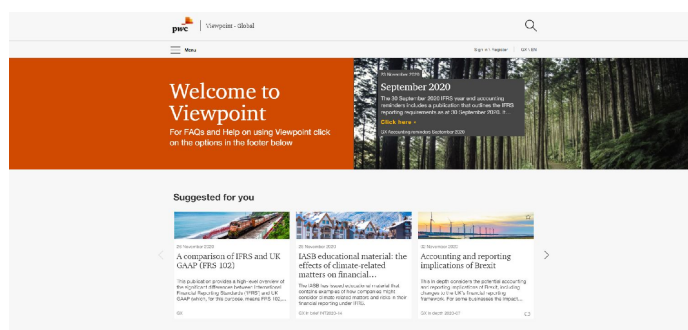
pwc | Viewpoint - Global

Menu

Sign in | Register GX | EN

Welcome to Viewpoint

For FAQs and Help on using Viewpoint click on the options in the footer below

30 November 2020

September 2020

The 30 September 2020 IFRS year end accounting reminders includes a publication that outlines the IFRS reporting requirements as at 30 September 2020. It...

Click here »

GX Accounting reminders September 2020

Suggested for you

09 November 2020

A comparison of IFRS and UK GAAP (FRS 102)

This publication provides a high-level overview of the significant differences between International Financial Reporting Standards ('IFRS') and UK GAAP (which, for this purpose, means FRS 102,...

GX

25 November 2020

IASB educational material: the effects of climate-related matters on financial...

The IASB has issued educational material that contains examples of how companies might consider climate related matters and risks in their financial reporting under IFRS...

GX In brief INT2020-14

30 November 2020

Accounting and reporting implications of Brexit

This in depth considers the potential accounting and reporting implications of Brexit, including changes to the UK's financial reporting framework. For some businesses the impact...

GX In depth 2020-07